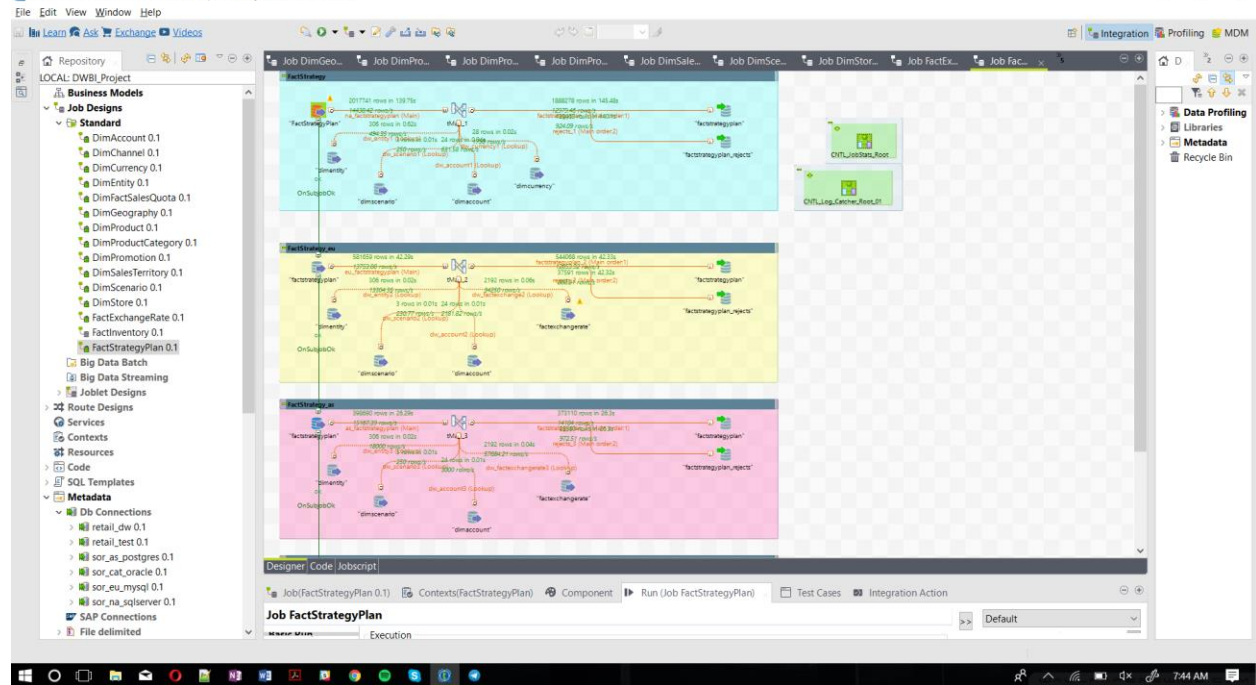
File Edit View Window Help

Learn Ask Exchange Videos

Integration Profiling MDM

Repository

LOCAL: DWBI_Project

Business Models

Job Designs

Standard

DimAccount 0.1

DimChannel 0.1

DimCurrency 0.1

DimEntity 0.1

DimFactSalesQuota 0.1

DimGeography 0.1

DimProduct 0.1

DimProductCategory 0.1

DimPromotion 0.1

DimSalesTerritory 0.1

DimScenario 0.1

DimStore 0.1

FactExchangeRate 0.1

FactInventory 0.1

FactStrategyPlan 0.1

Big Data Batch

Big Data Streaming

Joblet Designs

Route Designs

Services

Contexts

Resources

Code

SQL Templates

Metadata

Db Connections

retail_dw 0.1

retail_test 0.1

sor_as_postgres 0.1

sor_cat_oracle 0.1

sor_eu_mysql 0.1

sor_na_sqlserver 0.1

SAP Connections

File delimited

Job DimGeo... Job DimPro... Job DimPro... Job DimPro... Job DimSale... Job DimSce... Job DimStor... Job FactEx... Job Fac...

FactStrategy

2017741 rows in 139.79s

"FactStrategyPlan"

na_factstrategyplan (Main)

tMap_1

1988278 rows in 145.48s

"factstrategyplan"

"factstrategyplan_rejects"

"dimentity"

"dimscenario"

"dimaccount"

"dimcurrency"

dw_account1 (Lookup)

OnSubjobOk

CNTL_JobStats_Root

CNTL_Log_Catcher_Root_01

FactStrategy_eu

561659 rows in 42.28s

"factstrategyplan"

eu_factstrategyplan (Main)

tMap_2

544068 rows in 42.33s

"factstrategyplan"

"factstrategyplan_rejects"

"dimentity"

"dimscenario"

"dimaccount"

"factexchangerate"

dw_account2 (Lookup)

OnSubjobOk

FactStrategy_as

398690 rows in 28.29s

"factstrategyplan"

as_factstrategyplan (Main)

tMap_3

370110 rows in 28.3s

"factstrategyplan"

"factstrategyplan_rejects"

"dimentity"

"dimscenario"

"dimaccount"

"factexchangerate"

dw_account3 (Lookup)

OnSubjobOk

Designer Code Jobscript

Job(FactStrategyPlan 0.1) Contexts(FactStrategyPlan) Component Run (Job FactStrategyPlan) Test Cases Integration Action

Job FactStrategyPlan

Execution

Default

Data Profiling

Libraries

Metadata

Recycle Bin

7:44 AM